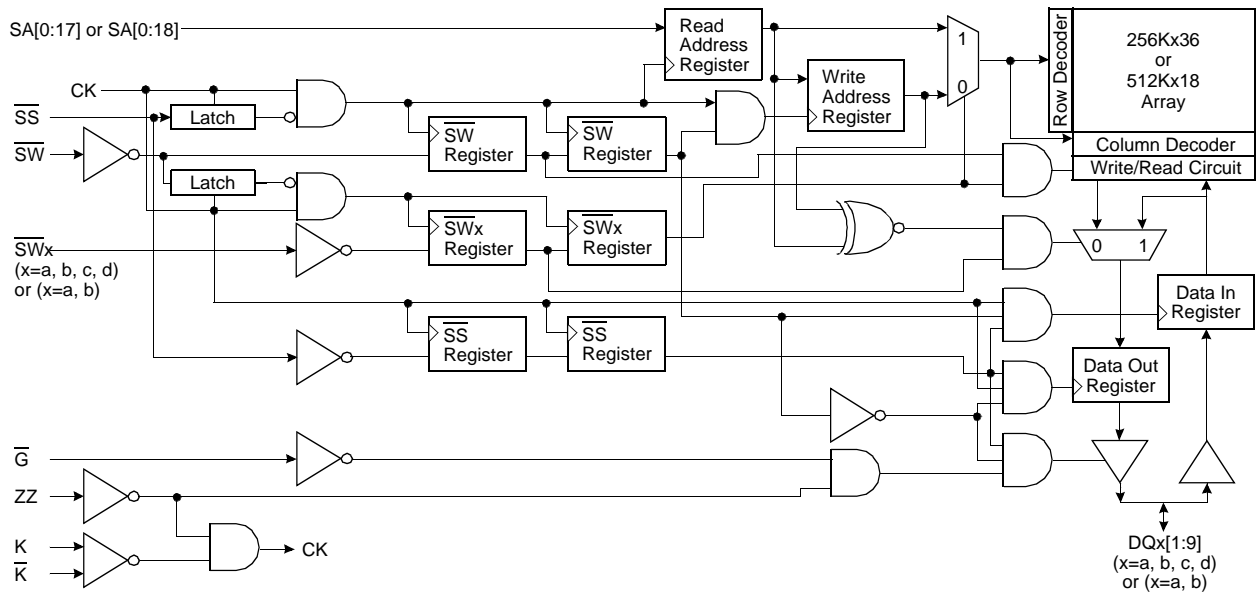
SA[0:17] or SA[0:18]

Read Address Register

1

0

Row Decoder

256Kx36 or 512Kx18 Array

CK

$\overline{SS}$

Latch

Write Address Register

$\overline{SW}$ Register

$\overline{SW}$ Register

$\overline{SW}$

Column Decoder

Write/Read Circuit

Latch

$\overline{SW}$x Register

$\overline{SW}$x Register

$\overline{SW}$x (x=a, b, c, d) or (x=a, b)

0 1

Data In Register

$\overline{SS}$ Register

$\overline{SS}$ Register

Data Out Register

$\overline{G}$

ZZ

K

$\overline{K}$

CK

DQx[1:9] (x=a, b, c, d) or (x=a, b)